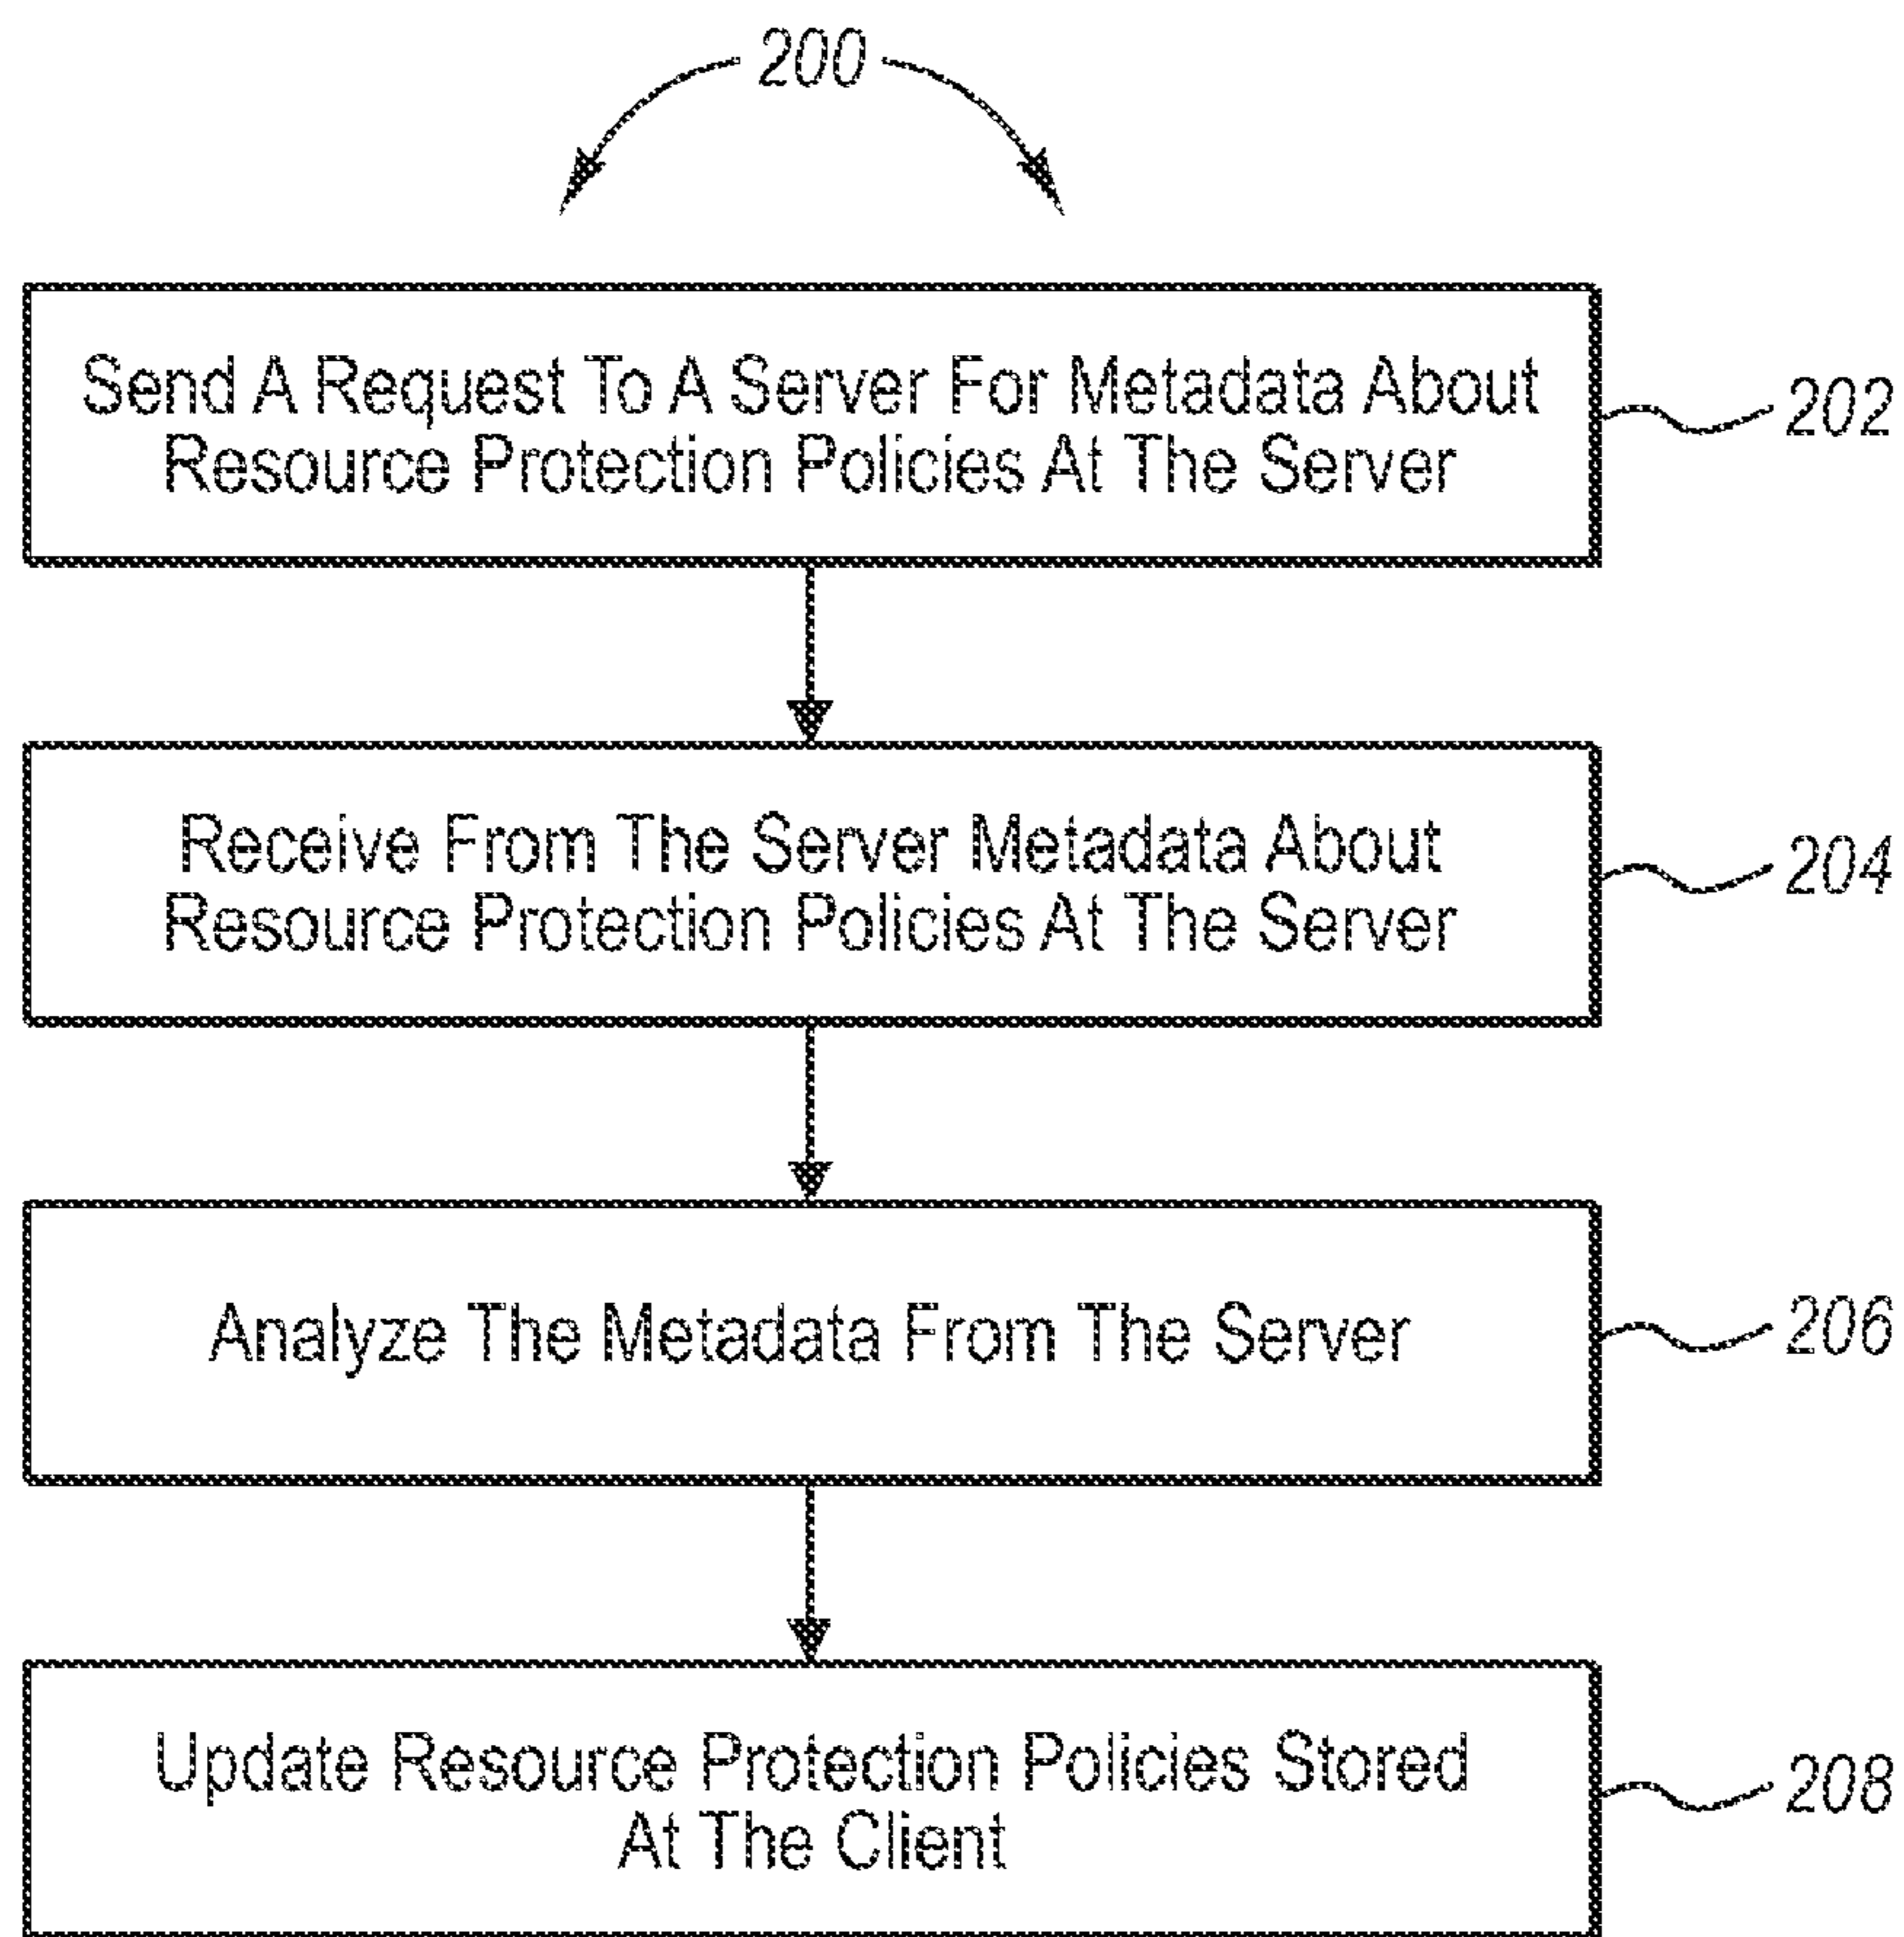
200

Send A Request To A Server For Metadata About Resource Protection Policies At The Server

202

Receive From The Server Metadata About Resource Protection Policies At The Server

204

Analyze The Metadata From The Server

206

Update Resource Protection Policies Stored At The Client

208